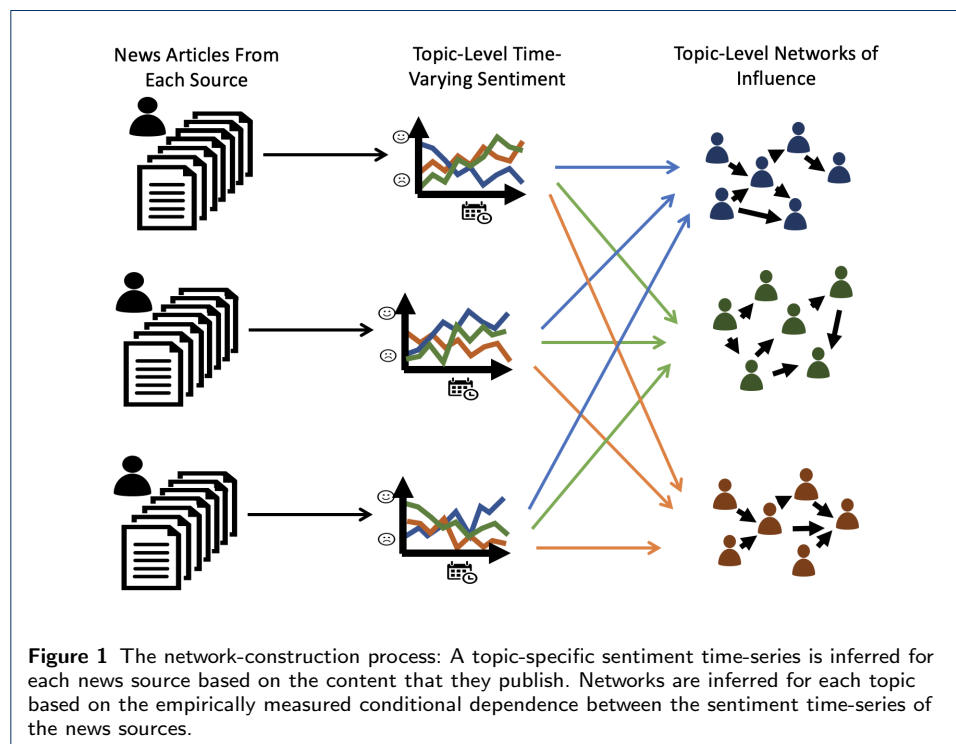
News Articles From Each Source

Topic-Level Time-Varying Sentiment

Topic-Level Networks of Influence

**Figure 1** The network-construction process: A topic-specific sentiment time-series is inferred for each news source based on the content that they publish. Networks are inferred for each topic based on the empirically measured conditional dependence between the sentiment time-series of the news sources.